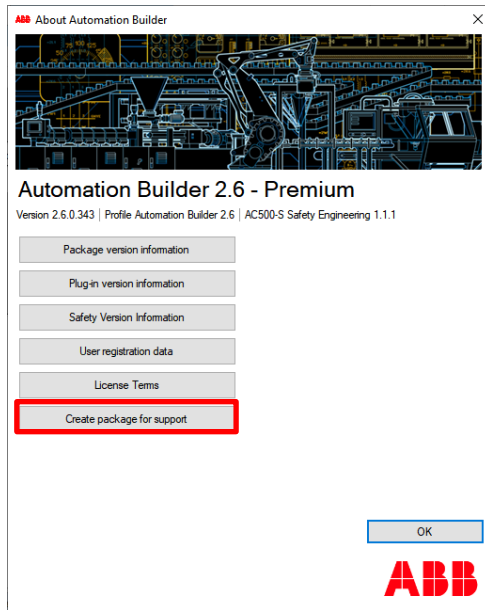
ABB About Automation Builder

×

Automation Builder 2.6 - Premium

Version 2.6.0.343 | Profile Automation Builder 2.6 | AC500-S Safety Engineering 1.1.1

Package version information

Plug-in version information

Safety Version Information

User registration data

License Terms

Create package for support

OK

ABB